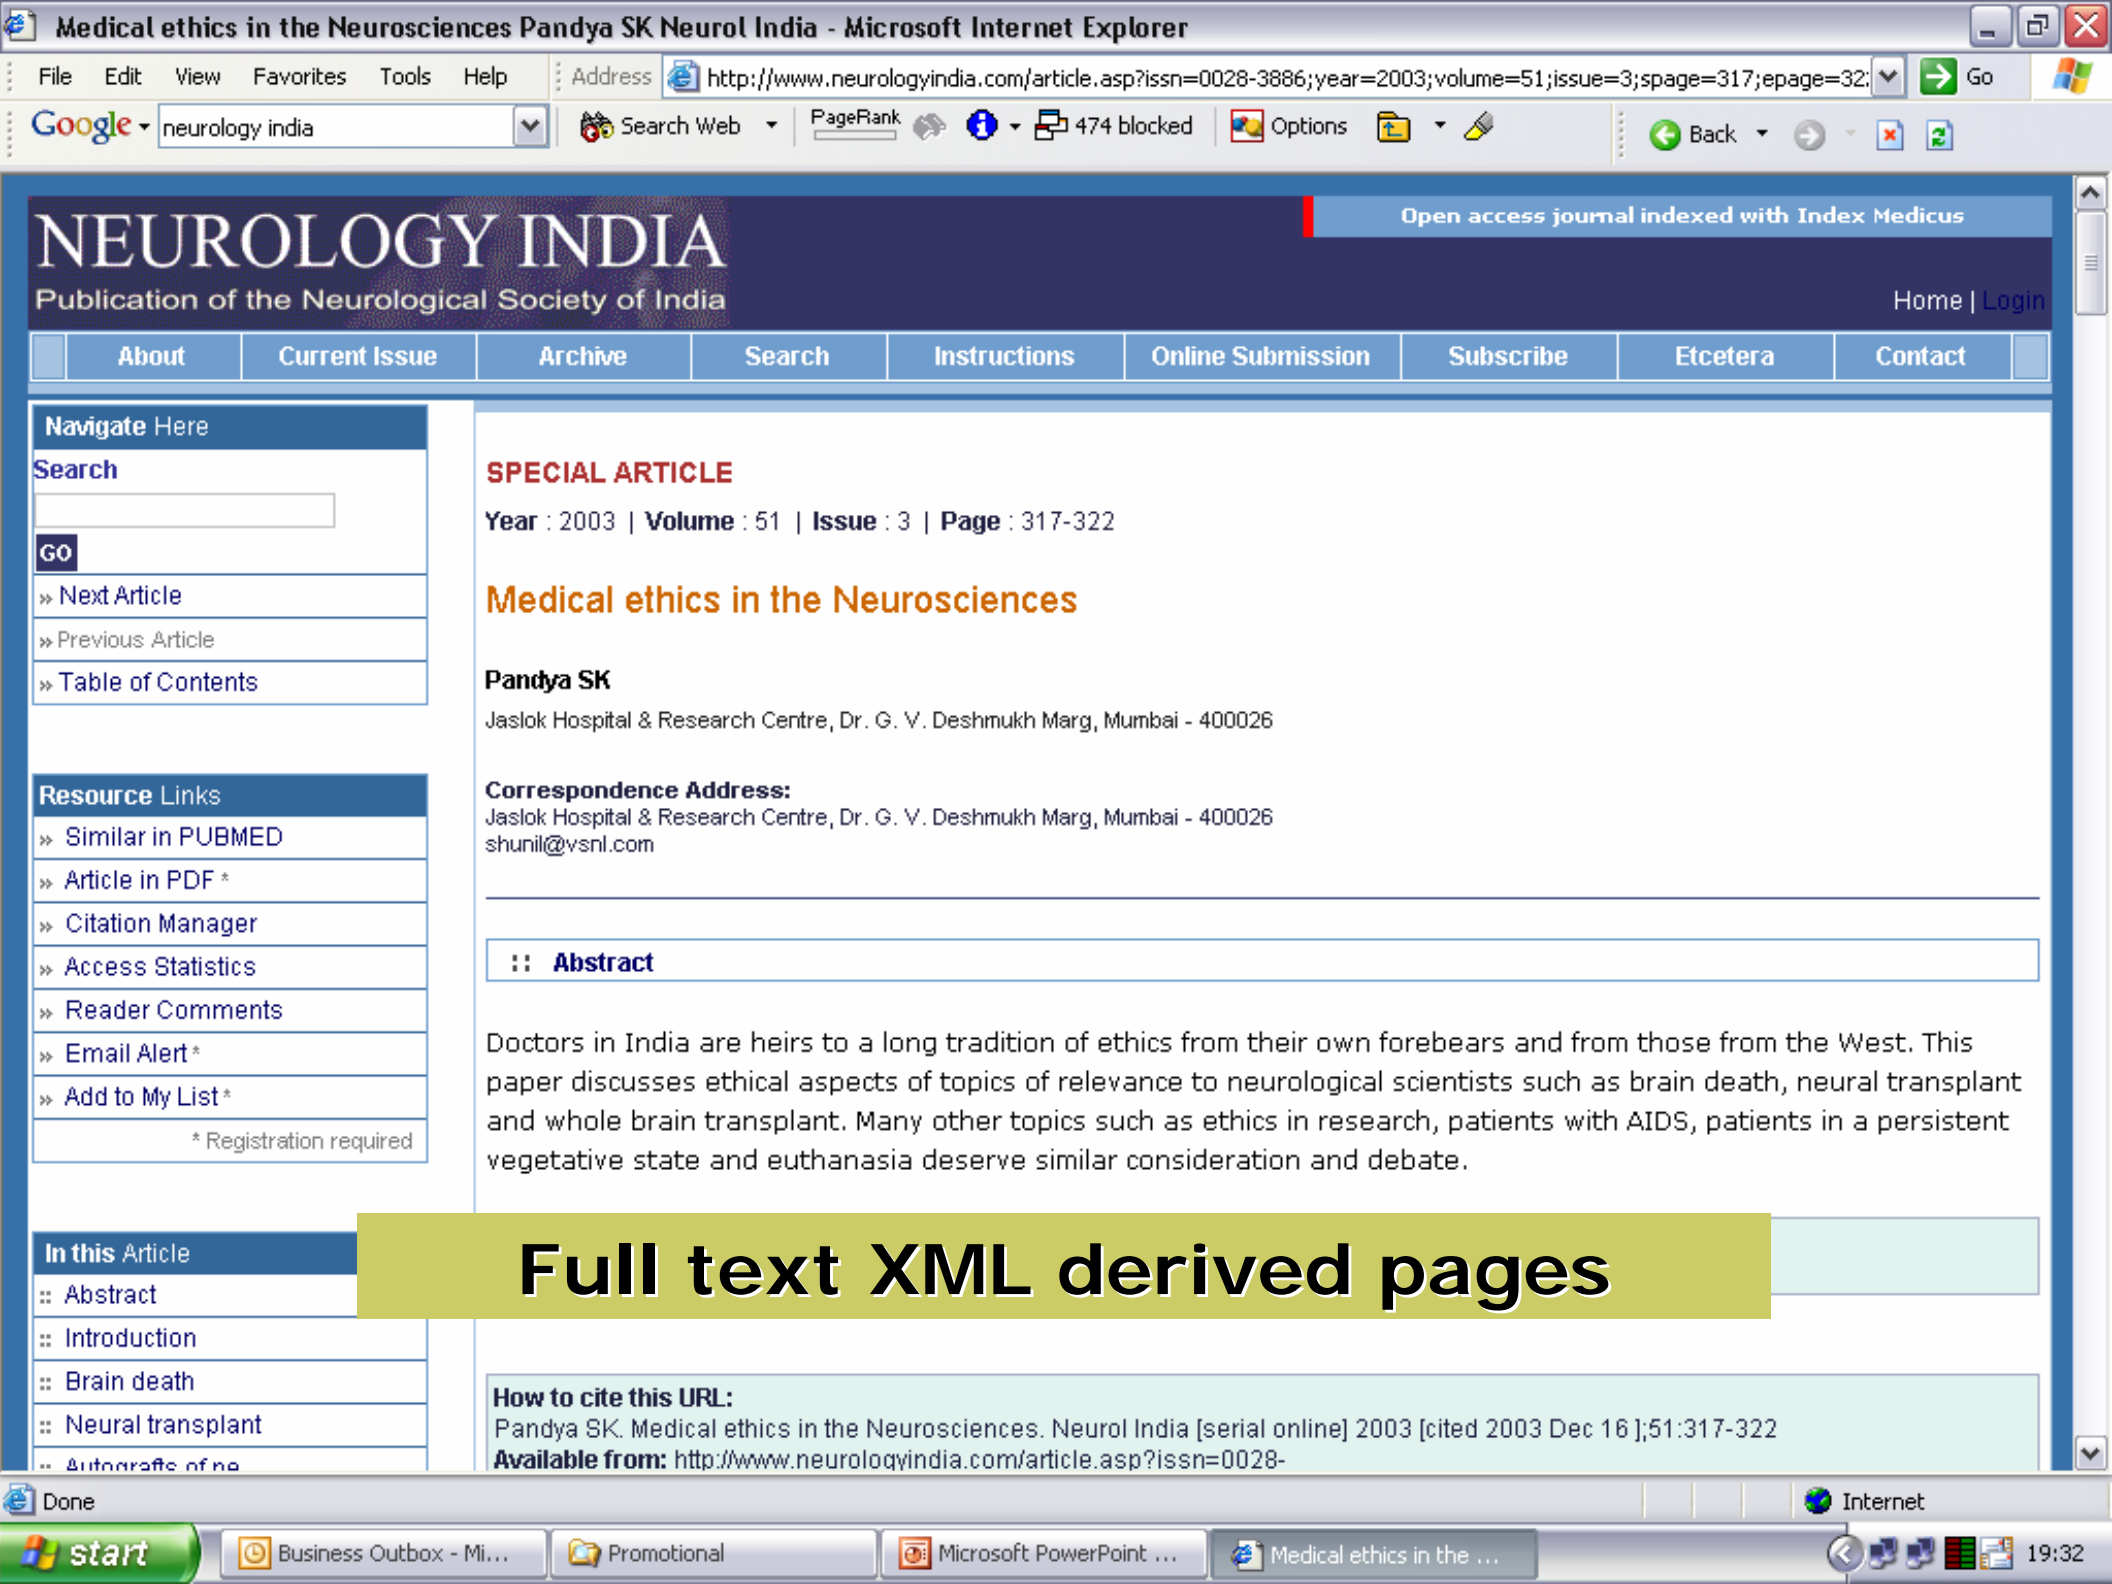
Medical ethics in the Neurosciences Pandya SK Neurol India - Microsoft Internet Explorer

File Edit View Favorites Tools Help Address http://www.neurologyindia.com/article.asp?issn=0028-3886;year=2003;volume=51;issue=3;spage=317;epage=32 Go

Google neurology india Search Web PageRank 474 blocked Options Back

NEUROLOGY INDIA
Publication of the Neurological Society of India

Open access journal indexed with Index Medicus

Home | Login

About | Current Issue | Archive | Search | Instructions | Online Submission | Subscribe | Etcetera | Contact

Navigate Here
Search
GO
» Next Article
» Previous Article
» Table of Contents

Resource Links
» Similar in PUBMED
» Article in PDF *
» Citation Manager
» Access Statistics
» Reader Comments
» Email Alert *
» Add to My List *
* Registration required

In this Article
:: Abstract
:: Introduction
:: Brain death
:: Neural transplant
:: Autografts of ne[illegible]

SPECIAL ARTICLE
Year : 2003 | Volume : 51 | Issue : 3 | Page : 317-322

Medical ethics in the Neurosciences

Pandya SK
Jaslok Hospital & Research Centre, Dr. G. V. Deshmukh Marg, Mumbai - 400026

Correspondence Address:
Jaslok Hospital & Research Centre, Dr. G. V. Deshmukh Marg, Mumbai - 400026
shunil@vsnl.com

:: Abstract

Doctors in India are heirs to a long tradition of ethics from their own forebears and from those from the West. This paper discusses ethical aspects of topics of relevance to neurological scientists such as brain death, neural transplant and whole brain transplant. Many other topics such as ethics in research, patients with AIDS, patients in a persistent vegetative state and euthanasia deserve similar consideration and debate.

Full text XML derived pages

How to cite this URL:
Pandya SK. Medical ethics in the Neurosciences. Neurol India [serial online] 2003 [cited 2003 Dec 16 ];51:317-322
Available from: http://www.neurologyindia.com/article.asp?issn=0028-

Done Internet

start Business Outbox - Mi... Promotional Microsoft PowerPoint ... Medical ethics in the ... 19:32